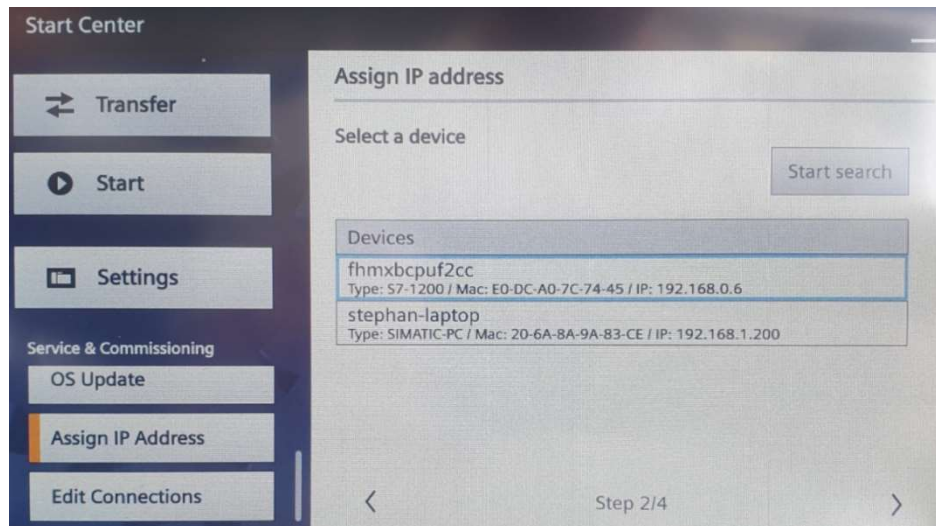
Start Center

Transfer

Start

Settings

Service & Commissioning

OS Update

Assign IP Address

Edit Connections

Assign IP address

Select a device

Start search

| Devices |
|---|
| fhmxbcpuf2cc<br>Type: S7-1200 / Mac: E0-DC-A0-7C-74-45 / IP: 192.168.0.6 |
| stephan-laptop<br>Type: SIMATIC-PC / Mac: 20-6A-8A-9A-83-CE / IP: 192.168.1.200 |

<

Step 2/4

>